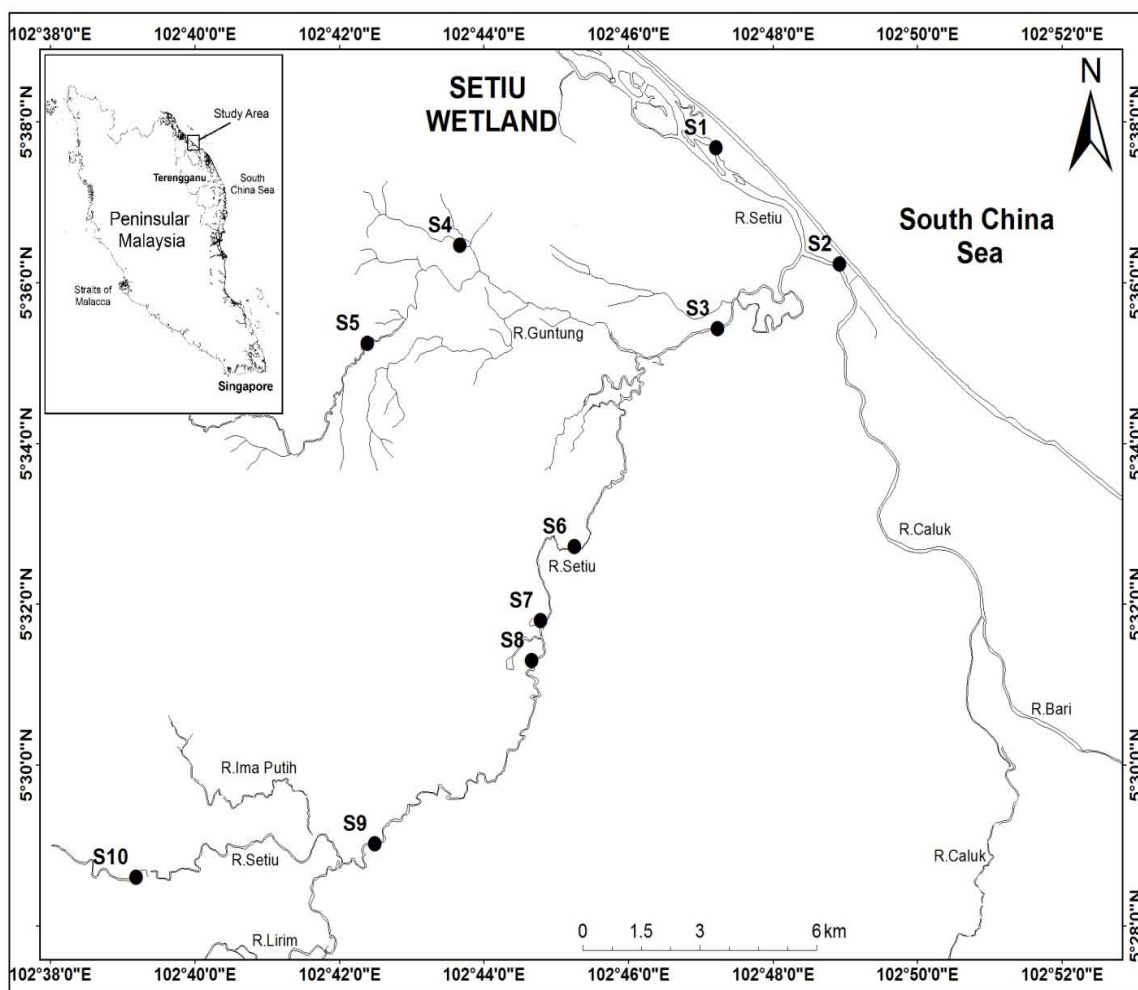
102°38'0"E 102°40'0"E 102°42'0"E 102°44'0"E 102°46'0"E 102°48'0"E 102°50'0"E 102°52'0"E

Study Area
Terengganu
South China Sea
Peninsular Malaysia
Straits of Malacca
Singapore

SETIU WETLAND

N

S1
R.Setiu
S2
South China Sea
S4
S3
S5
R.Guntung
S6
R.Setiu
R.Caluk
S7
S8
R.Bari
R.Ima Putih
S9
S10
R.Setiu
R.Caluk
R.Lirim

0 1.5 3 6 km

5°38'0"N
5°36'0"N
5°34'0"N
5°32'0"N
5°30'0"N
5°28'0"N

5°38'0"N
5°36'0"N
5°34'0"N
5°32'0"N
5°30'0"N
5°28'0"N

102°38'0"E 102°40'0"E 102°42'0"E 102°44'0"E 102°46'0"E 102°48'0"E 102°50'0"E 102°52'0"E